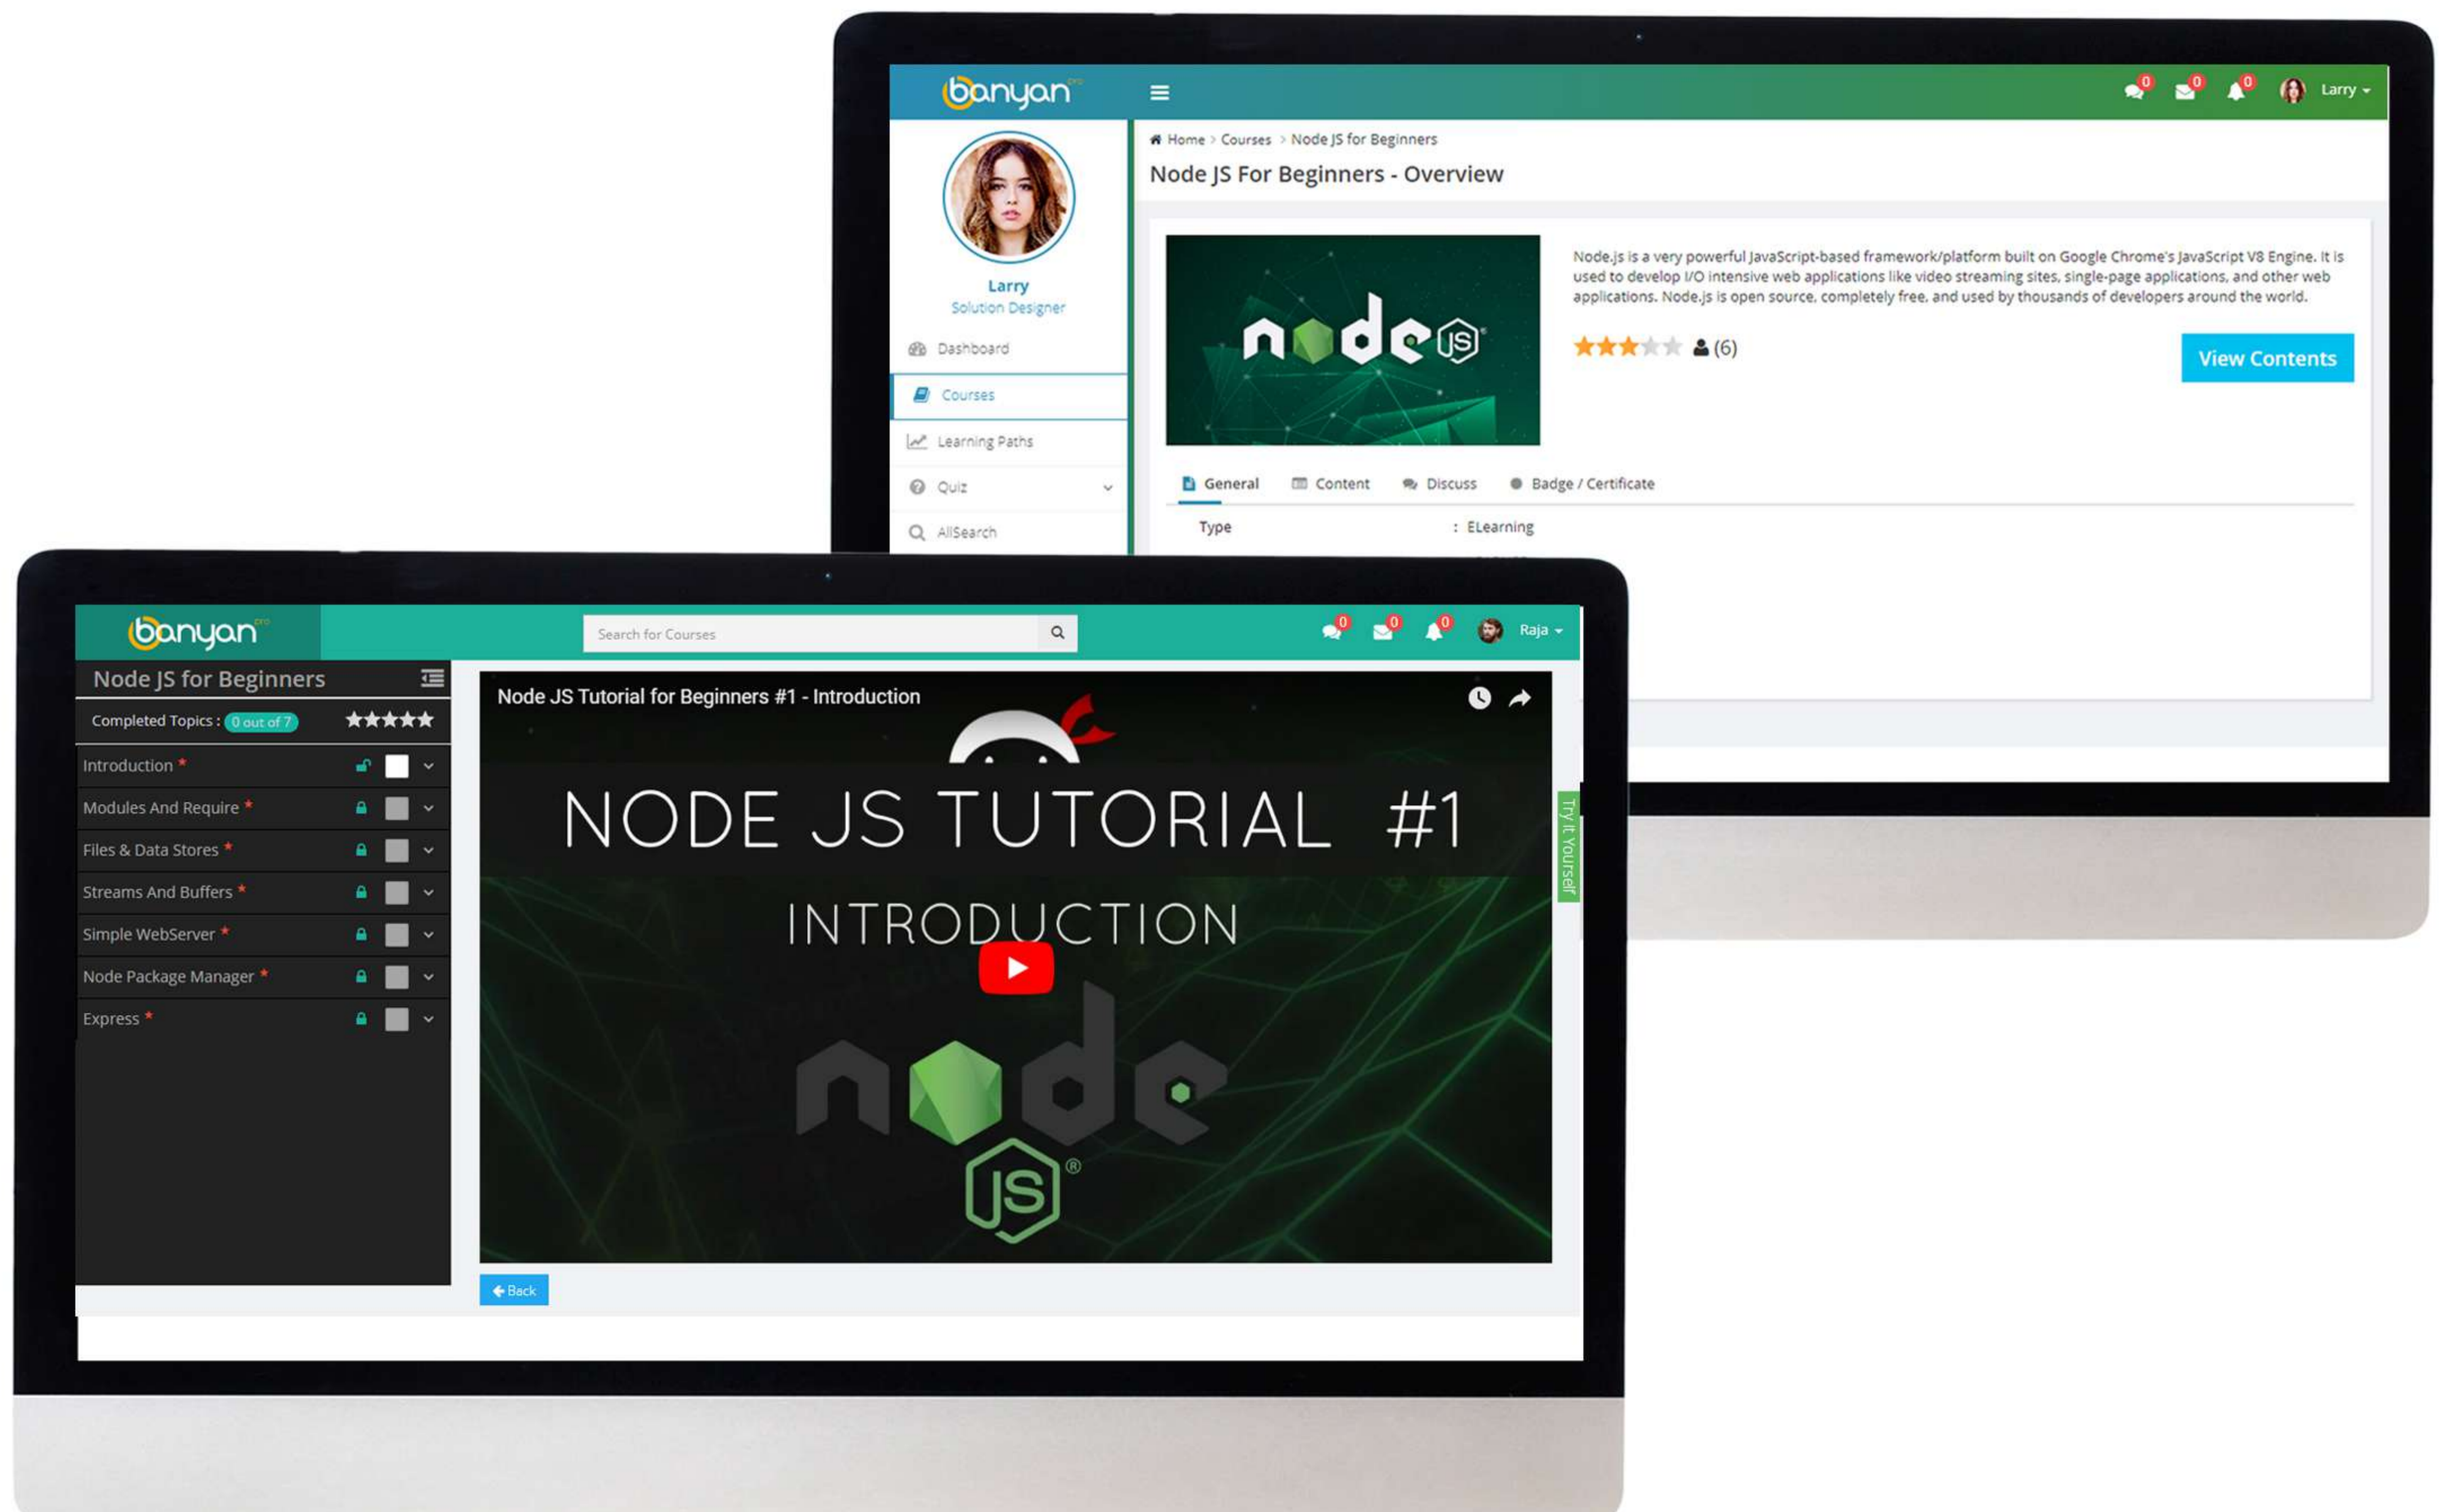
banyan pro

0 0 0 Larry

Larry
Solution Designer

Dashboard
Courses
Learning Paths
Quiz
AllSearch

Home > Courses > Node JS for Beginners

Node JS For Beginners - Overview

node JS

Node.js is a very powerful JavaScript-based framework/platform built on Google Chrome's JavaScript V8 Engine. It is used to develop I/O intensive web applications like video streaming sites, single-page applications, and other web applications. Node.js is open source, completely free, and used by thousands of developers around the world.

(6)

View Contents

General Content Discuss Badge / Certificate

Type : ELearning

banyan pro

Search for Courses

0 0 0 Raja

Node JS for Beginners

Completed Topics : 0 out of 7

Introduction *
Modules And Require *
Files & Data Stores *
Streams And Buffers *
Simple WebServer *
Node Package Manager *
Express *

Node JS Tutorial for Beginners #1 - Introduction

NODE JS TUTORIAL #1

INTRODUCTION

node JS

Try It Yourself

Back